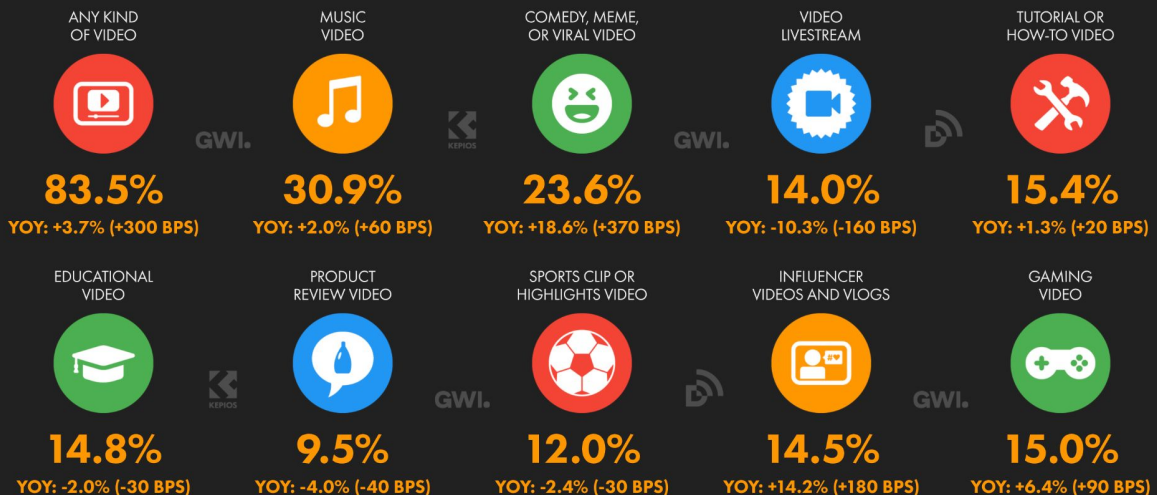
ANY KIND OF VIDEO

83.5%

YOY: +3.7% (+300 BPS)

MUSIC VIDEO

30.9%

YOY: +2.0% (+60 BPS)

COMEDY, MEME, OR VIRAL VIDEO

23.6%

YOY: +18.6% (+370 BPS)

VIDEO LIVESTREAM

14.0%

YOY: -10.3% (-160 BPS)

TUTORIAL OR HOW-TO VIDEO

15.4%

YOY: +1.3% (+20 BPS)

EDUCATIONAL VIDEO

14.8%

YOY: -2.0% (-30 BPS)

PRODUCT REVIEW VIDEO

9.5%

YOY: -4.0% (-40 BPS)

SPORTS CLIP OR HIGHLIGHTS VIDEO

12.0%

YOY: -2.4% (-30 BPS)

INFLUENCER VIDEOS AND VLOGS

14.5%

YOY: +14.2% (+180 BPS)

GAMING VIDEO

15.0%

YOY: +6.4% (+90 BPS)

GWI.

KEPIOS

GWI.

GWI.

KEPIOS

GWI.

GWI.